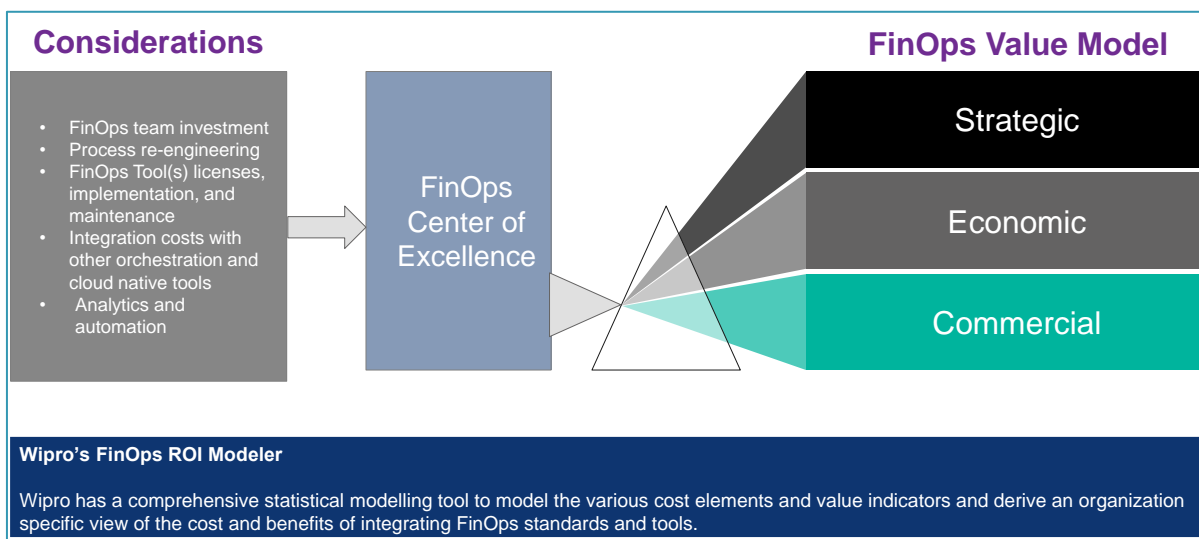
Considerations

- FinOps team investment
- Process re-engineering
- FinOps Tool(s) licenses, implementation, and maintenance
- Integration costs with other orchestration and cloud native tools
- Analytics and automation

FinOps Center of Excellence

FinOps Value Model

Strategic

Economic

Commercial

Wipro’s FinOps ROI Modeler

Wipro has a comprehensive statistical modelling tool to model the various cost elements and value indicators and derive an organization specific view of the cost and benefits of integrating FinOps standards and tools.